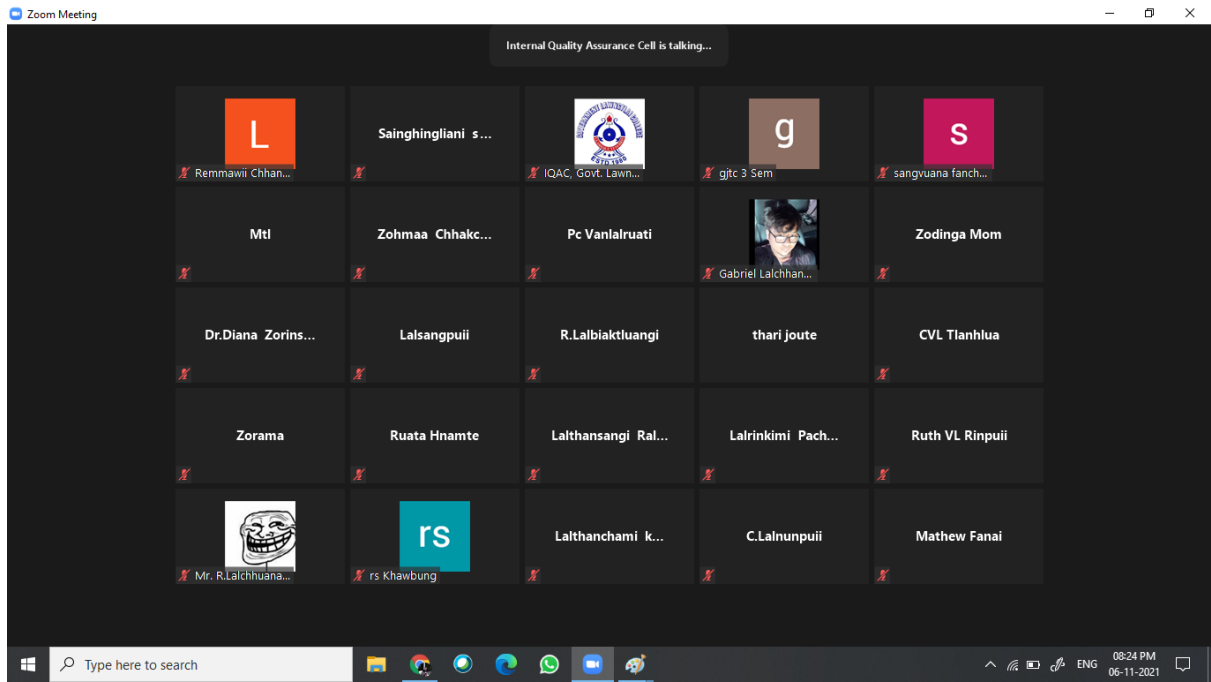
Zoom Meeting

Internal Quality Assurance Cell is talking...

L
Remmawii Chhan...

Sainghingliani s...

IQAC, Govt. Lawn...

g
gjtc 3 Sem

s
sangvuana fanch...

Mtl

Zohmaa Chhakc...

Pc Vanlalruati

Gabriel Lalchhan...

Zodinga Mom

Dr.Diana Zorins...

Lalsangpuii

R.Lalbiaktluangi

thari joute

CVL Tlanhlua

Zorama

Ruata Hnamte

Lalthansangi Ral...

Lalrinkimi Pach...

Ruth VL Rinpuii

Mr. R.Lalchhuana...

rs
rs Khawbung

Lalthanchami k...

C.Lalnunpuii

Mathew Fanai

Type here to search

ENG
08:24 PM
06-11-2021